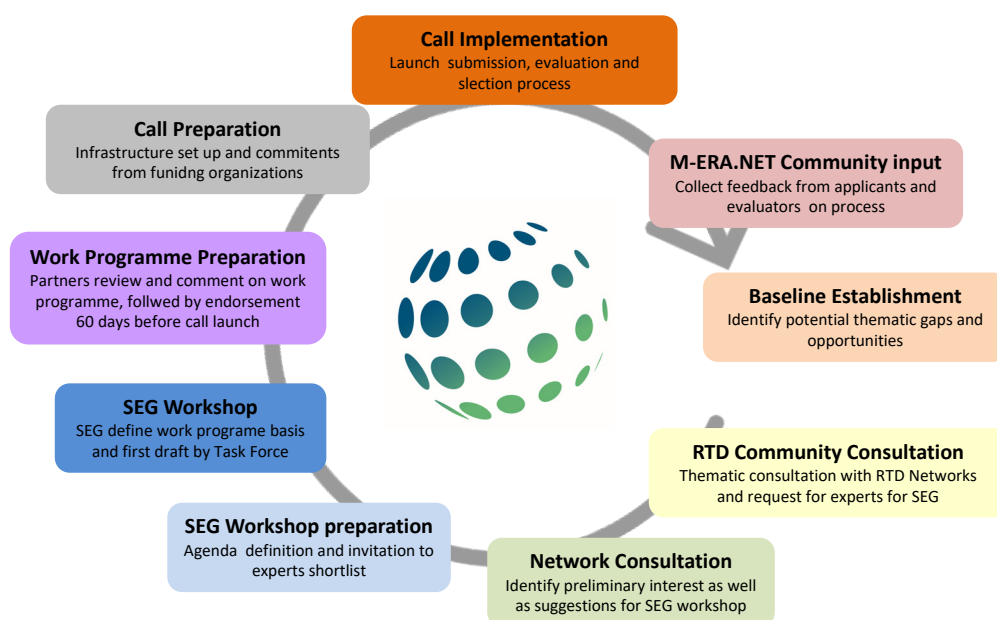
**Call Implementation**
Launch submission, evaluation and slection process

**M-ERA.NET Community input**
Collect feedback from applicants and evaluators on process

**Baseline Establishment**
Identify potential thematic gaps and opportunities

**RTD Community Consultation**
Thematic consultation with RTD Networks and request for experts for SEG

**Network Consultation**
Identify preliminary interest as well as suggestions for SEG workshop

**SEG Workshop preparation**
Agenda definition and invitation to experts shortlist

**SEG Workshop**
SEG define work programe basis and first draft by Task Force

**Work Programme Preparation**
Partners review and comment on work programme, follwed by endorsement 60 days before call launch

**Call Preparation**
Infrastructure set up and commitents from funidng organizations